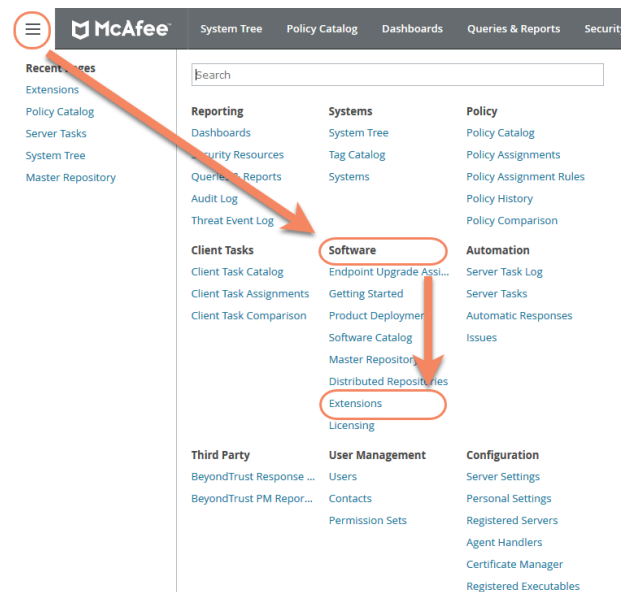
McAfee

System Tree Policy Catalog Dashboards Queries & Reports Securit

Recent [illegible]ages
Extensions
Policy Catalog
Server Tasks
System Tree
Master Repository

Search

Reporting
Dashboards
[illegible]curity Resources
Querie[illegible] Reports
Audit Log
Threat Event Log

Systems
System Tree
Tag Catalog
Systems

Policy
Policy Catalog
Policy Assignments
Policy Assignment Rules
Policy History
Policy Comparison

Client Tasks
Client Task Catalog
Client Task Assignments
Client Task Comparison

Software
Endpoint Upgrade Assi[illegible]
Getting Started
Product Deploymen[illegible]
Software Catalog
Master Repositor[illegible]
Distributed Repositories
Extensions
Licensing

Automation
Server Task Log
Server Tasks
Automatic Responses
Issues

Third Party
BeyondTrust Response ...
BeyondTrust PM Repor...

User Management
Users
Contacts
Permission Sets

Configuration
Server Settings
Personal Settings
Registered Servers
Agent Handlers
Certificate Manager
Registered Executables